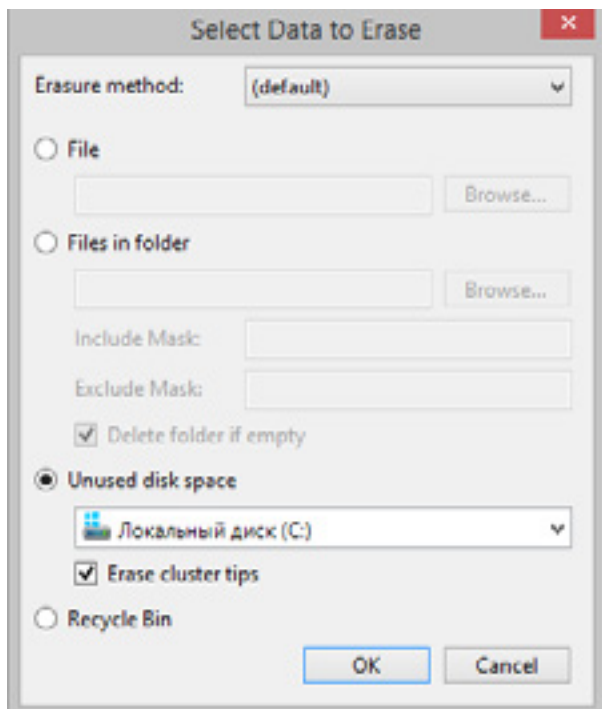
Select Data to Erase

×

Erasure method: (default)

File

Browse...

Files in folder

Browse...

Include Mask:

Exclude Mask:

Delete folder if empty

Unused disk space

Локальный диск (C:)

Erase cluster tips

Recycle Bin

OK

Cancel